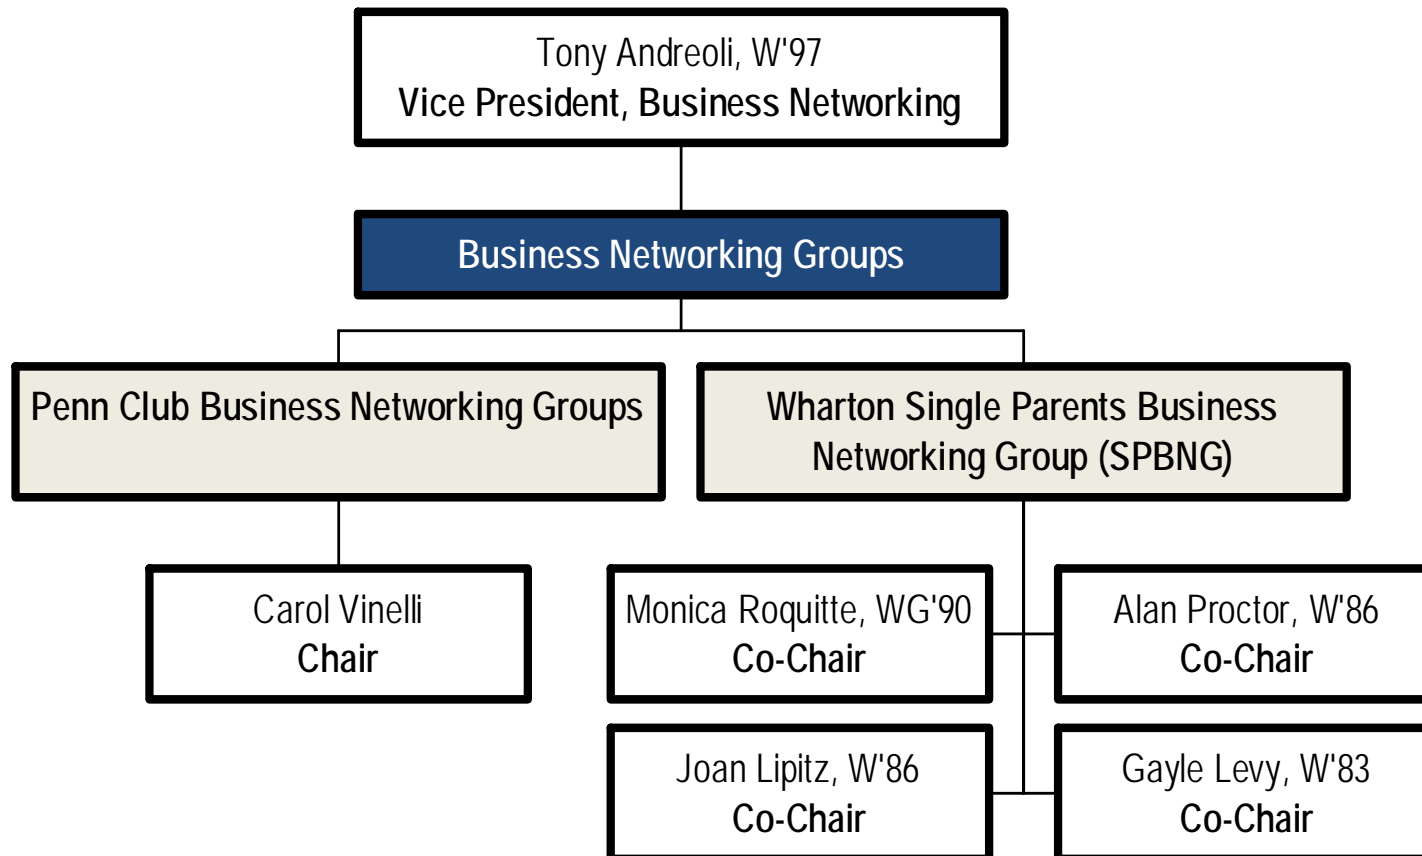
Tony Andreoli, W'97
Vice President, Business Networking

Business Networking Groups

Penn Club Business Networking Groups

Wharton Single Parents Business Networking Group (SPBNG)

Carol Vinelli
Chair

Monica Roquitte, WG'90
Co-Chair

Alan Proctor, W'86
Co-Chair

Joan Lipitz, W'86
Co-Chair

Gayle Levy, W'83
Co-Chair